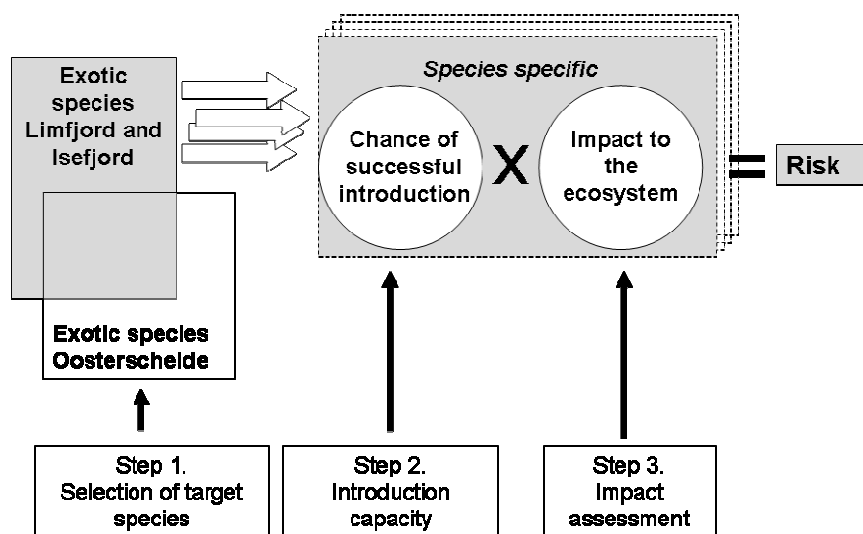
Exotic species Limfjord and Isefjord

Exotic species Oosterschelde

Species specific

Chance of successful introduction

X

Impact to the ecosystem

=

Risk

Step 1. Selection of target species

Step 2. Introduction capacity

Step 3. Impact assessment